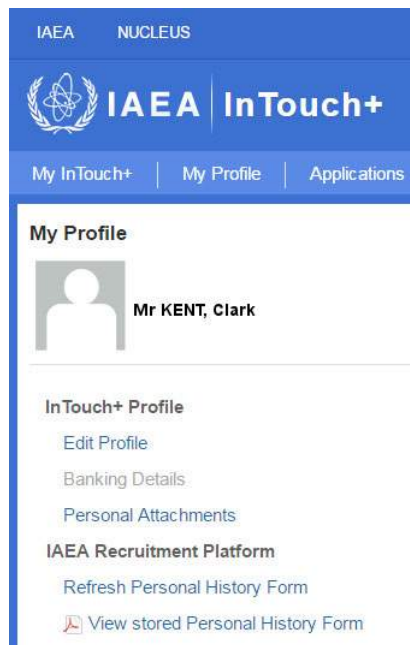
IAEA NUCLEUS

IAEA | InTouch+

My InTouch+ | My Profile | Applications

My Profile

Mr KENT, Clark

InTouch+ Profile

Edit Profile

Banking Details

Personal Attachments

IAEA Recruitment Platform

Refresh Personal History Form

View stored Personal History Form